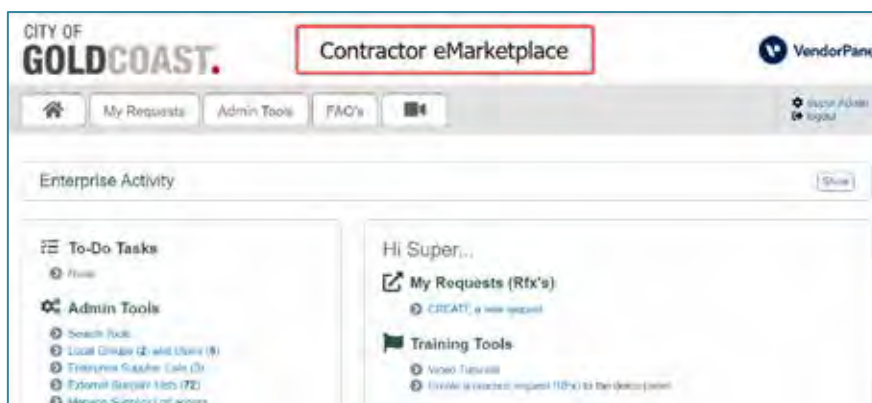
CITY OF
GOLDCOAST.

Contractor eMarketplace

VendorPane

My Requests
Admin Tools
FAQ's

Super Admin
logout

Enterprise Activity

Show

To-Do Tasks
None

Admin Tools
Search Tools
Local Groups (2) and Users (8)
Enterprise Supplier Lists (3)
External Supplier lists (72)
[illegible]

Hi Super...

My Requests (Rfx's)
CREATE a new request

Training Tools
Video Tutorials
Create a practice request (RFx) for the demo panel